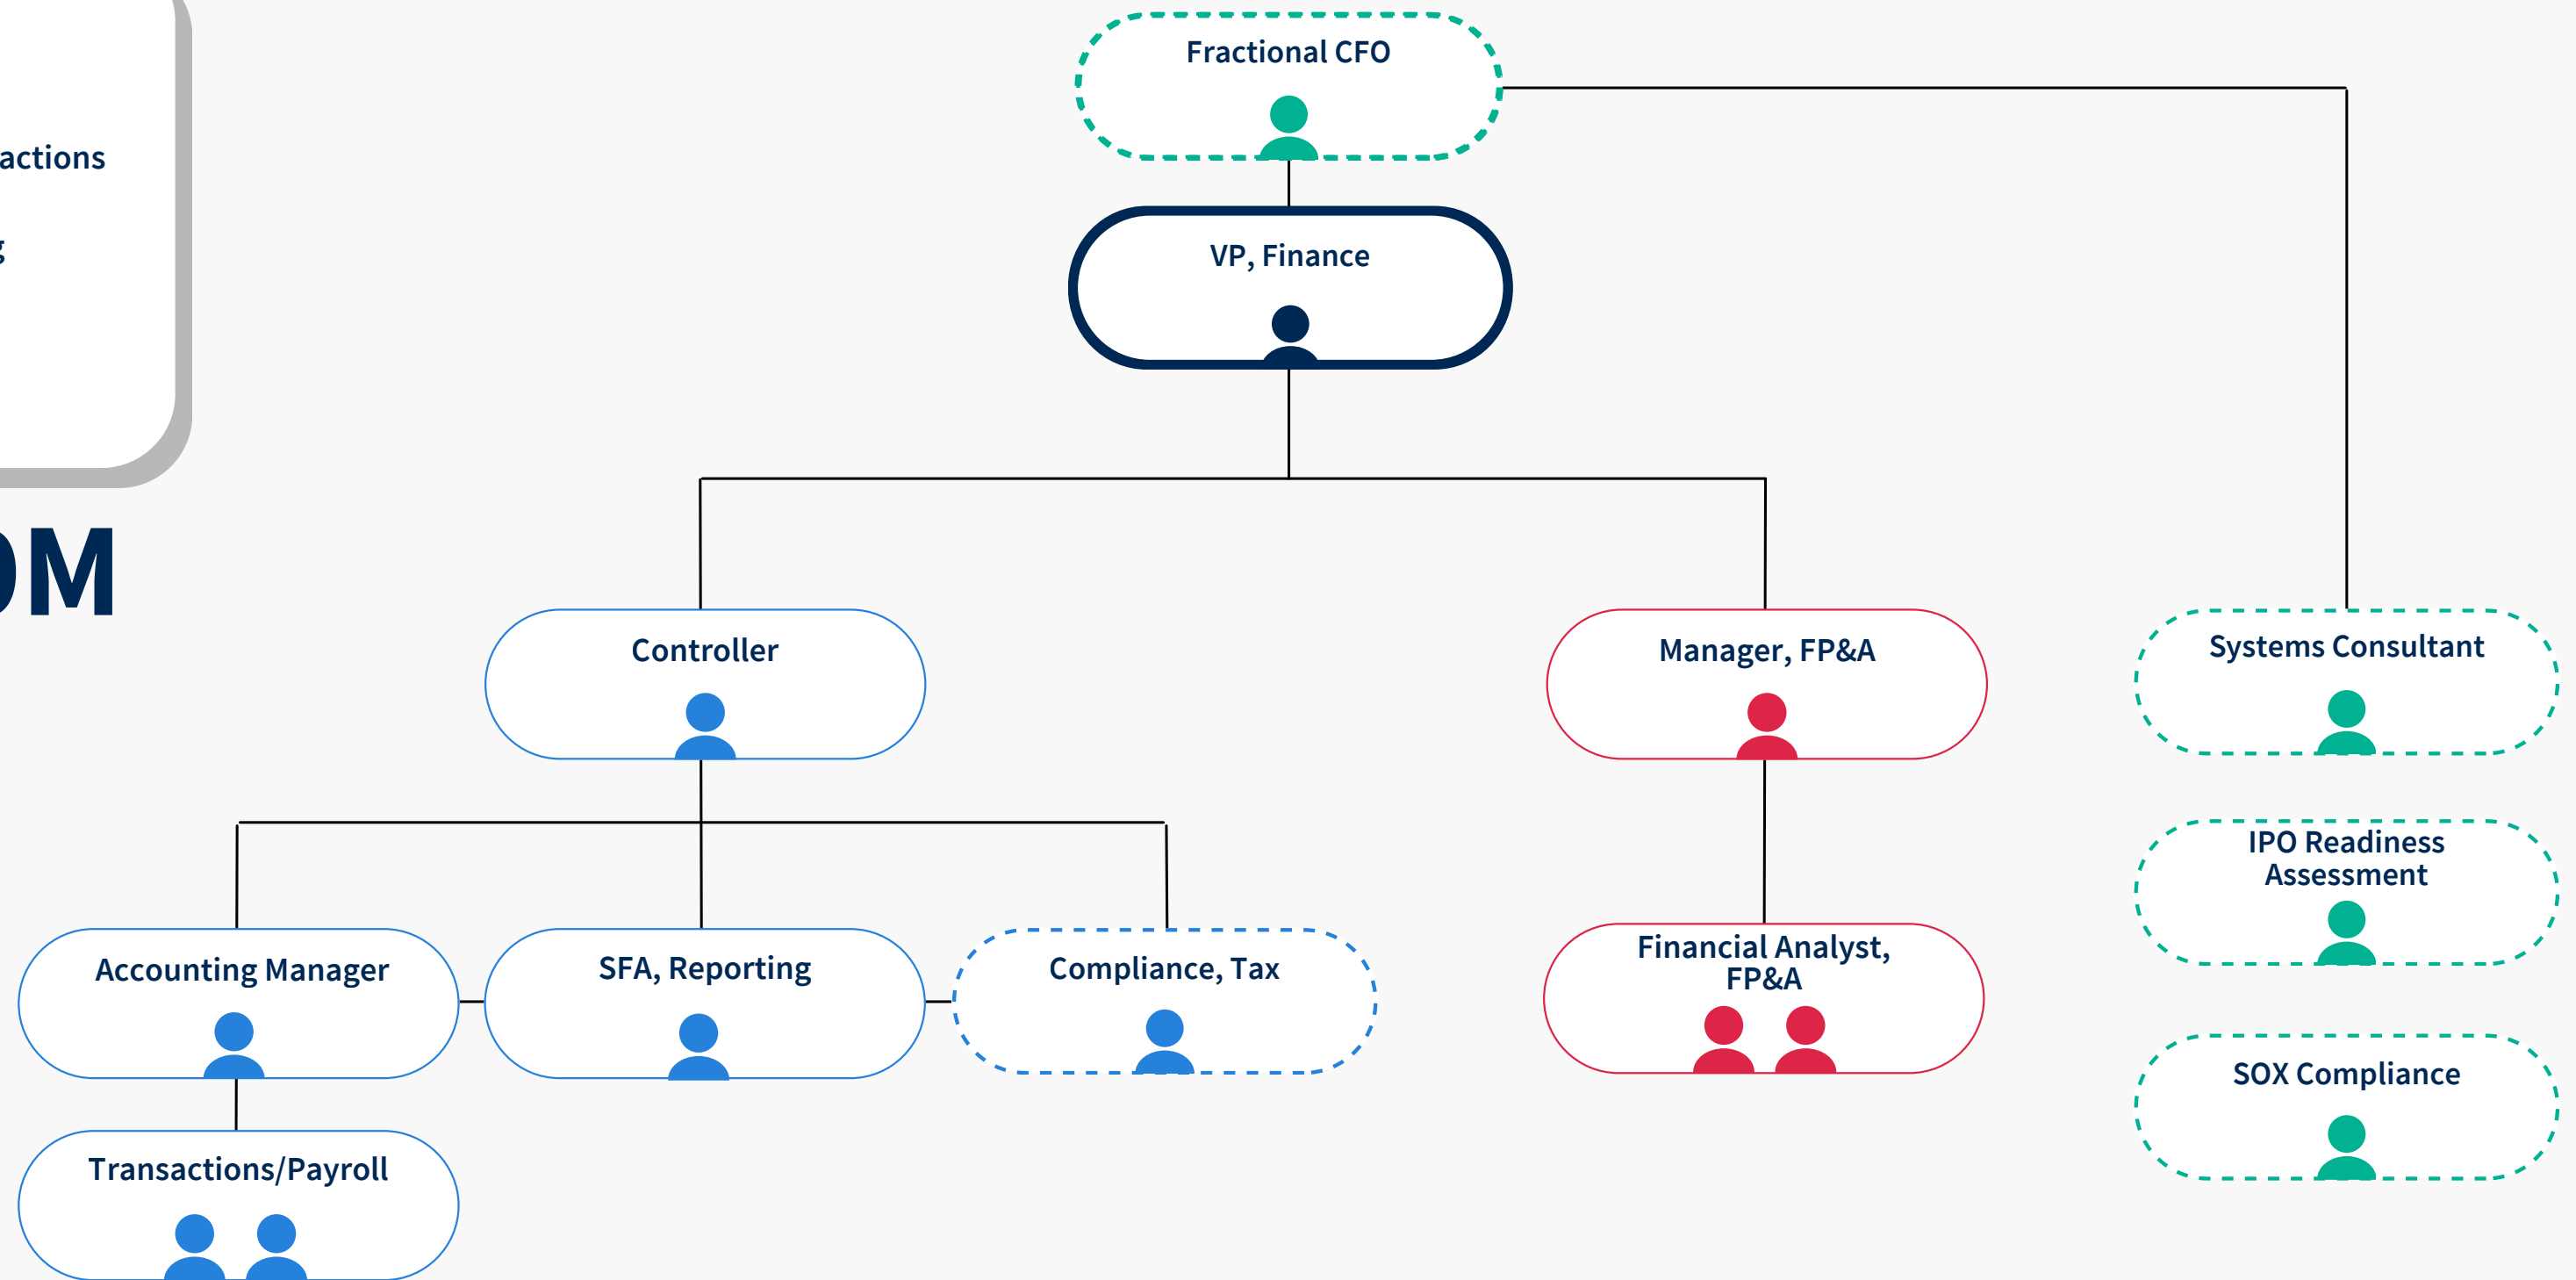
actions

g

OM

Fractional CFO

VP, Finance

Controller

Manager, FP&A

Systems Consultant

IPO Readiness Assessment

SOX Compliance

Accounting Manager

SFA, Reporting

Compliance, Tax

Financial Analyst, FP&A

Transactions/Payroll